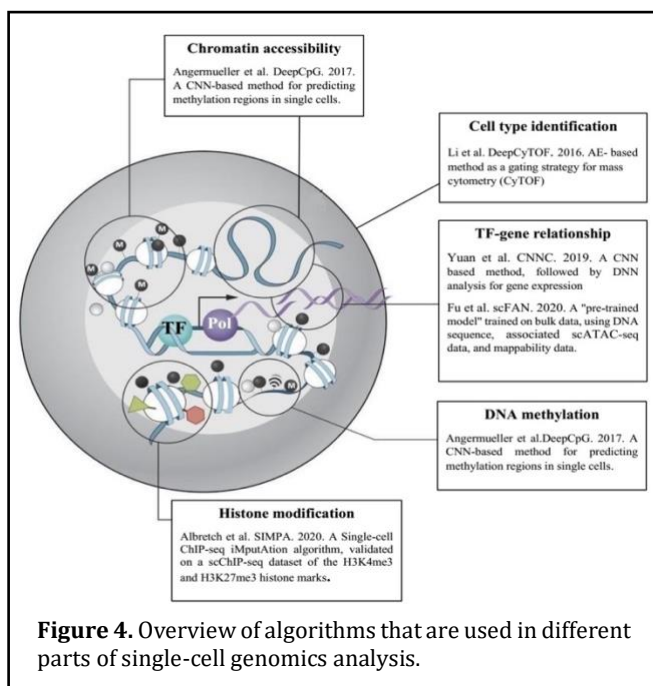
**Chromatin accessibility**

Angermueller et al. DeepCpG. 2017. A CNN-based method for predicting methylation regions in single cells.

**Cell type identification**

Li et al. DeepCyTOF. 2016. AE- based method as a gating strategy for mass cytometry (CyTOF)

**TF-gene relationship**

Yuan et al. CNNC. 2019. A CNN based method, followed by DNN analysis for gene expression

Fu et al. scFAN. 2020. A "pre-trained model" trained on bulk data, using DNA sequence, associated scATAC-seq data, and mappability data.

TF

Pol

M

**DNA methylation**

Angermueller et al.DeepCpG. 2017. A CNN-based method for predicting methylation regions in single cells.

**Histone modification**

Albretch et al. SIMPA. 2020. A Single-cell ChIP-seq iMputAtion algorithm, validated on a scChIP-seq dataset of the H3K4me3 and H3K27me3 histone marks.

**Figure 4.** Overview of algorithms that are used in different parts of single-cell genomics analysis.